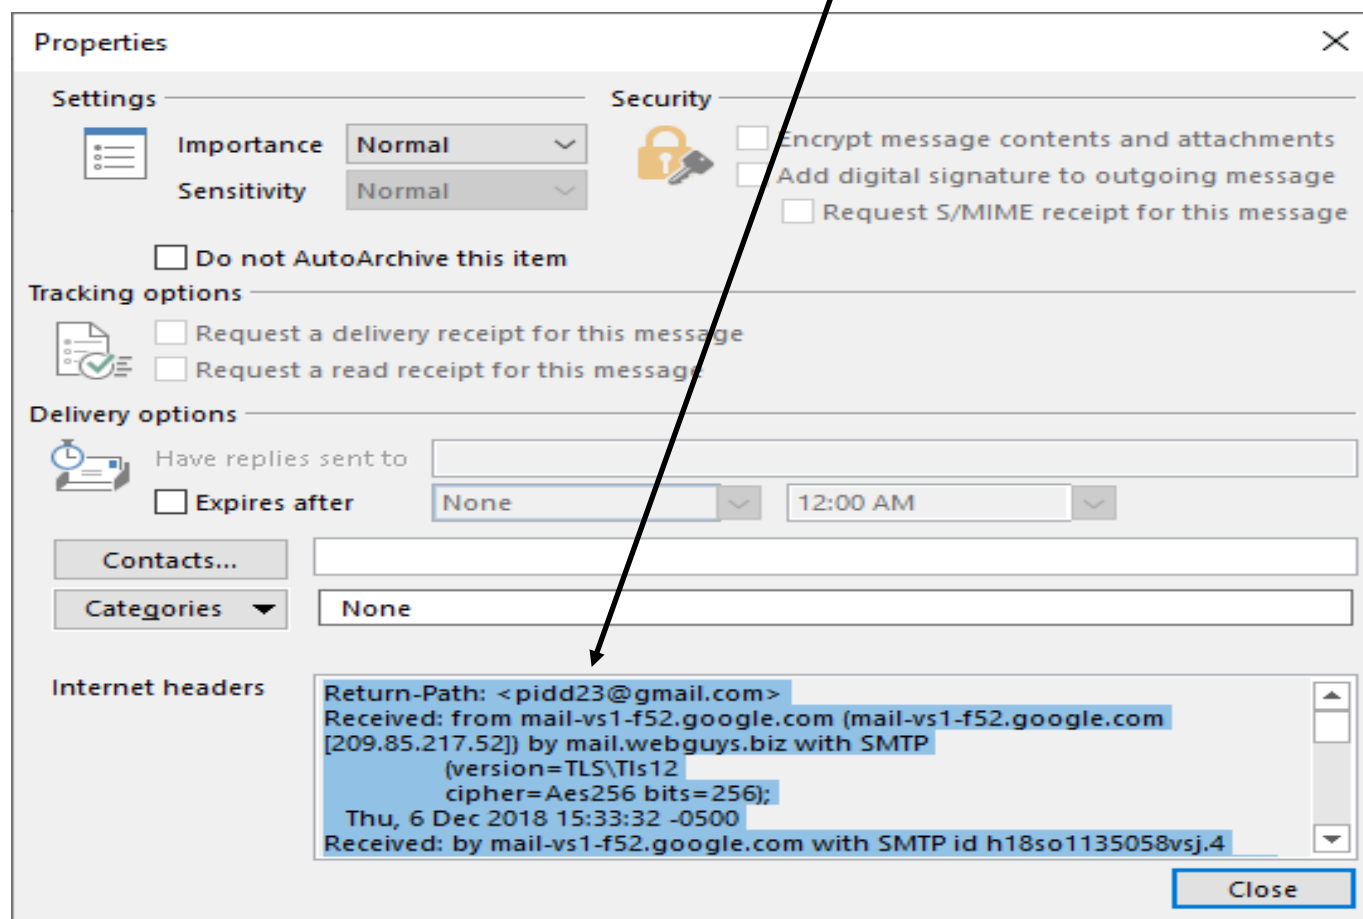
Properties

Settings

Importance Normal

Sensitivity Normal

Do not AutoArchive this item

Security

Encrypt message contents and attachments

Add digital signature to outgoing message

Request S/MIME receipt for this message

Tracking options

Request a delivery receipt for this message

Request a read receipt for this message

Delivery options

Have replies sent to

Expires after None 12:00 AM

Contacts...

Categories None

Internet headers

Return-Path: <pidd23@gmail.com>
Received: from mail-vs1-f52.google.com (mail-vs1-f52.google.com [209.85.217.52]) by mail.webguys.biz with SMTP
(version=TLS\Tls12
cipher=Aes256 bits=256);
Thu, 6 Dec 2018 15:33:32 -0500
Received: by mail-vs1-f52.google.com with SMTP id h18so1135058vsj.4

Close